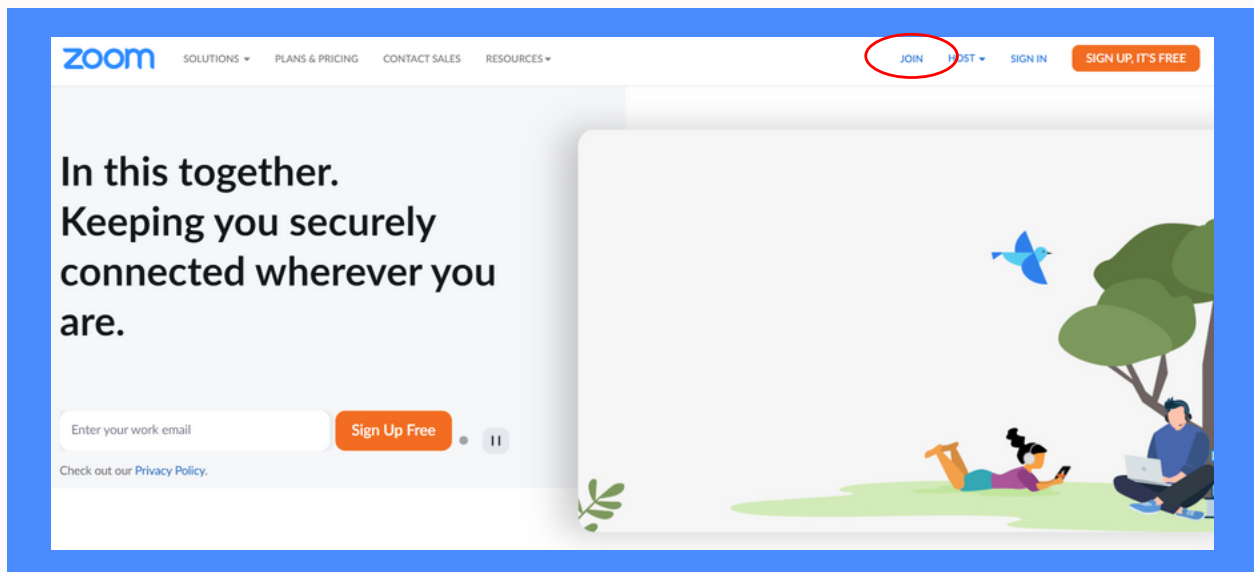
zoom SOLUTIONS ▾ PLANS & PRICING CONTACT SALES RESOURCES ▾ JOIN HOST ▾ SIGN IN SIGN UP, IT'S FREE

In this together. Keeping you securely connected wherever you are.

Enter your work email

Sign Up Free

Check out our Privacy Policy.